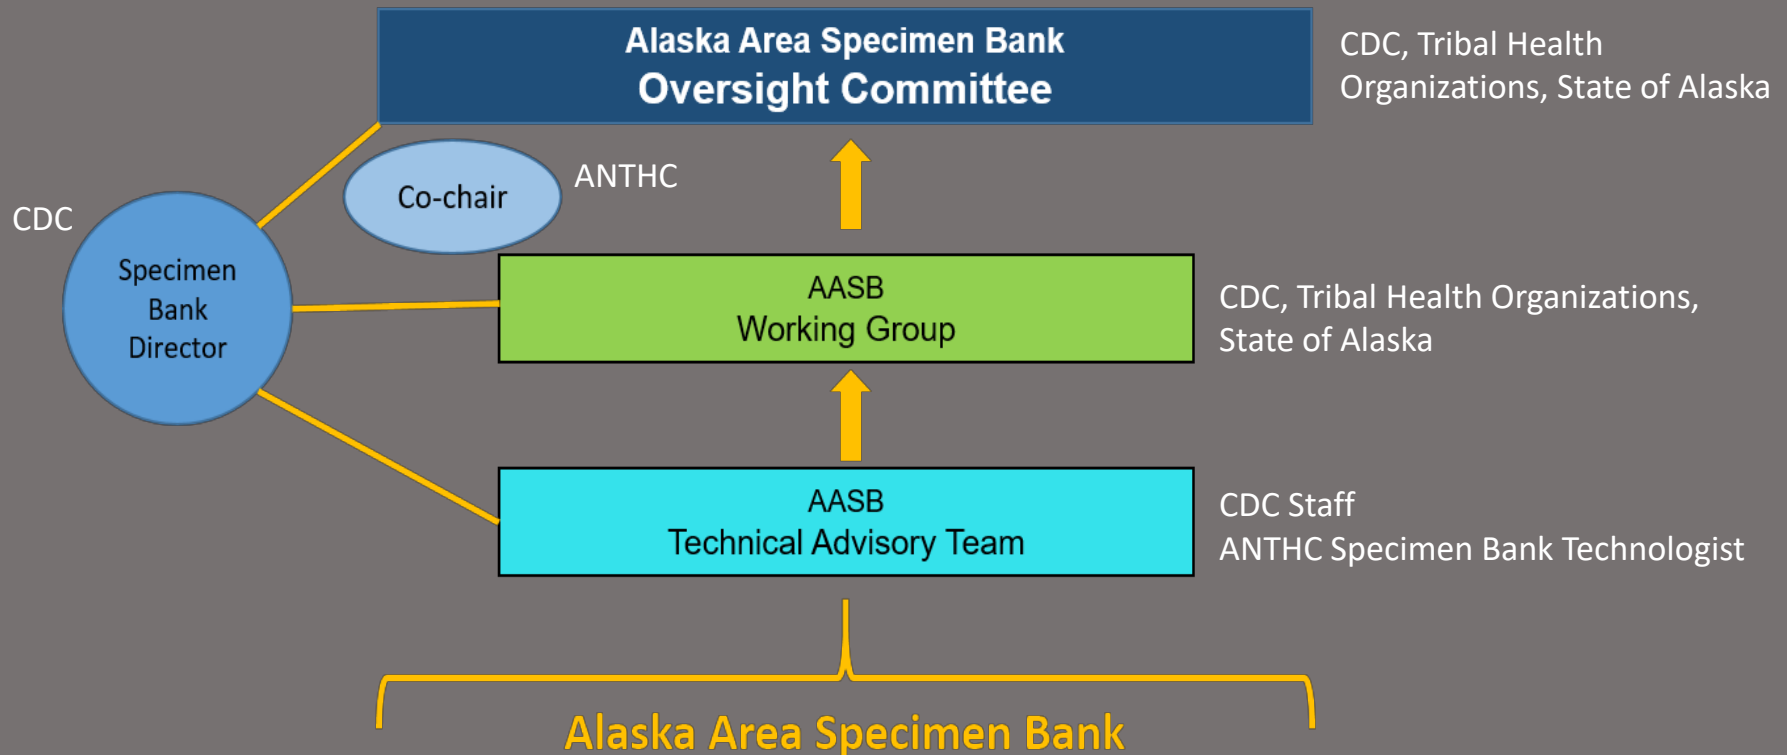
Alaska Area Specimen Bank
Oversight Committee

CDC, Tribal Health Organizations, State of Alaska

Co-chair

ANTHC

CDC

Specimen Bank Director

AASB
Working Group

CDC, Tribal Health Organizations, State of Alaska

AASB
Technical Advisory Team

CDC Staff
ANTHC Specimen Bank Technologist

Alaska Area Specimen Bank